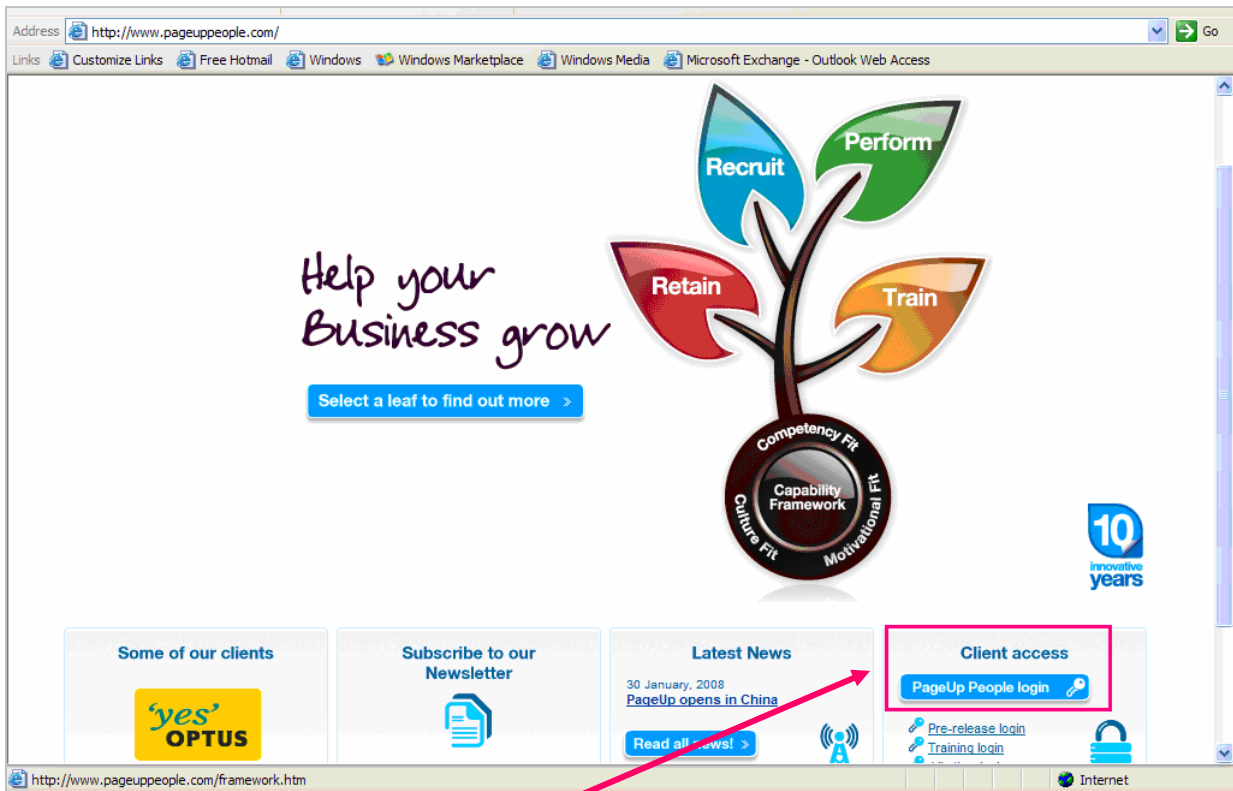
Address http://www.pageuppeople.com/ Go

Links Customize Links Free Hotmail Windows Windows Marketplace Windows Media Microsoft Exchange - Outlook Web Access

Recruit
Perform
Retain
Train

Help your Business grow

Select a leaf to find out more »

Competency Fit
Capability Framework
Culture Fit
Motivational Fit

10 innovative years

Some of our clients

'yes' OPTUS

Subscribe to our Newsletter

Latest News

30 January, 2008
PageUp opens in China

Read all news! »

Client access

PageUp People login

Pre-release login
Training login
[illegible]

http://www.pageuppeople.com/framework.htm
Internet